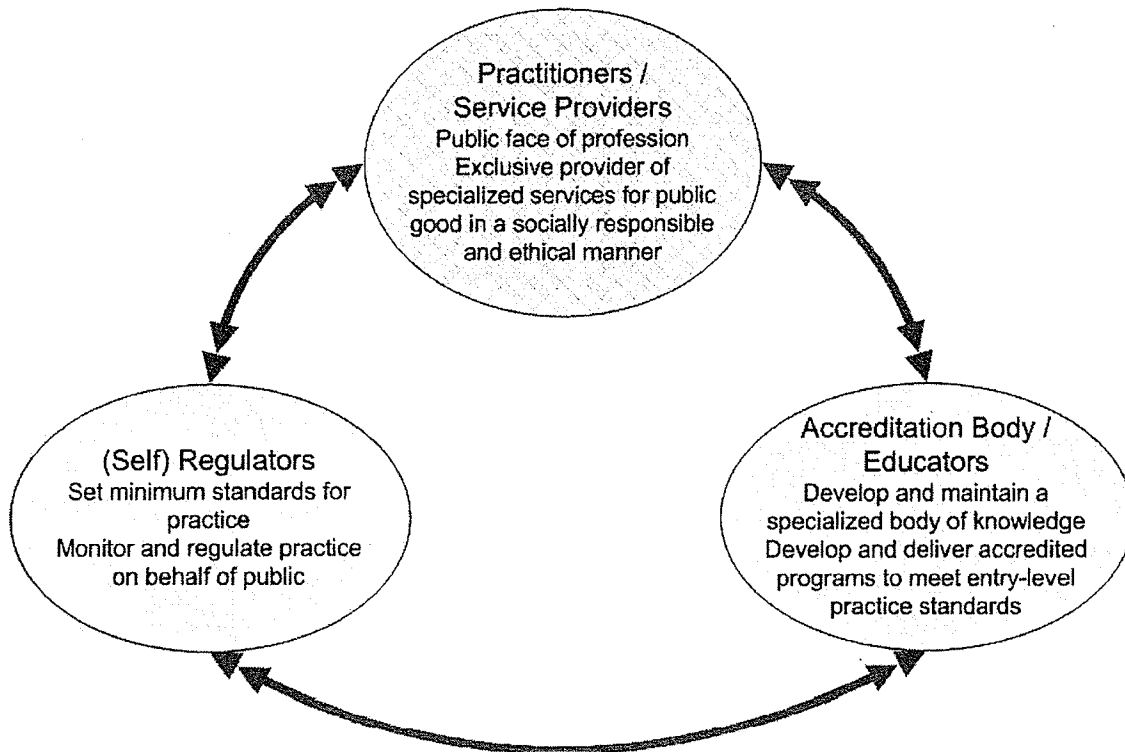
Practitioners / Service Providers
Public face of profession
Exclusive provider of specialized services for public good in a socially responsible and ethical manner

(Self) Regulators
Set minimum standards for practice
Monitor and regulate practice on behalf of public

Accreditation Body / Educators
Develop and maintain a specialized body of knowledge
Develop and deliver accredited programs to meet entry-level practice standards